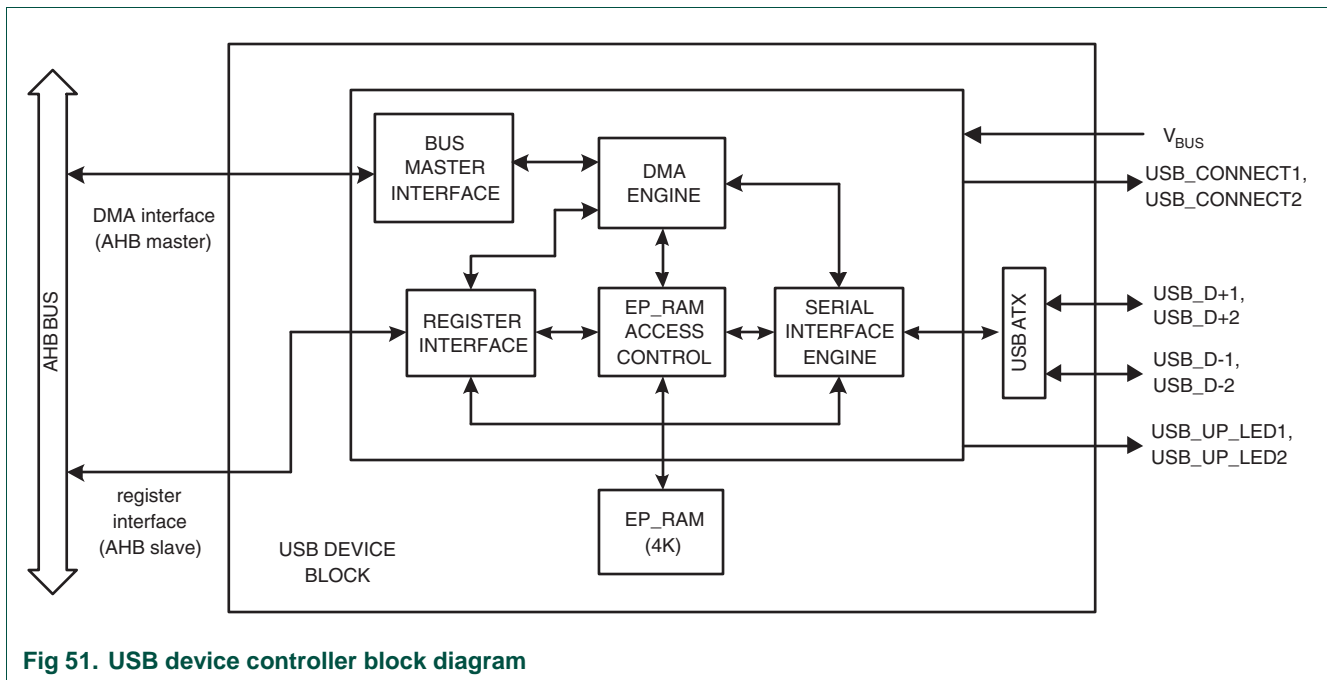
AHB BUS

DMA interface (AHB master)

register interface (AHB slave)

BUS MASTER INTERFACE

DMA ENGINE

REGISTER INTERFACE

EP_RAM ACCESS CONTROL

SERIAL INTERFACE ENGINE

EP_RAM (4K)

USB DEVICE BLOCK

USB ATX

$V_{BUS}$

USB_CONNECT1, USB_CONNECT2

USB_D+1, USB_D+2

USB_D-1, USB_D-2

USB_UP_LED1, USB_UP_LED2

Fig 51. USB device controller block diagram